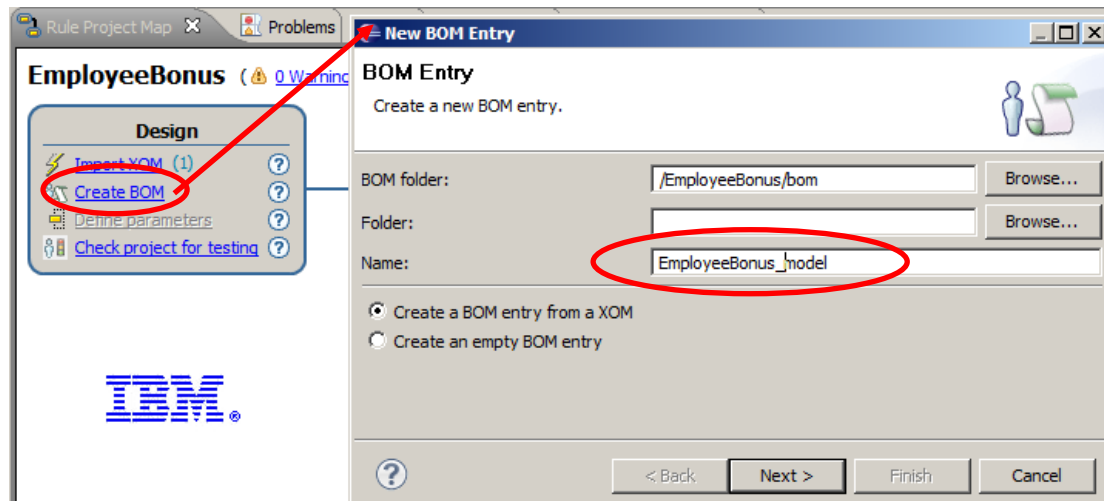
Rule Project Map
Problems

EmployeeBonus ( 0 Warninc

Design
Import XOM (1)
Create BOM
Define parameters
Check project for testing

IBM®

New BOM Entry

BOM Entry
Create a new BOM entry.

BOM folder: /EmployeeBonus/bom Browse...
Folder: Browse...
Name: EmployeeBonus_model

Create a BOM entry from a XOM
Create an empty BOM entry

?
< Back
Next >
Finish
Cancel